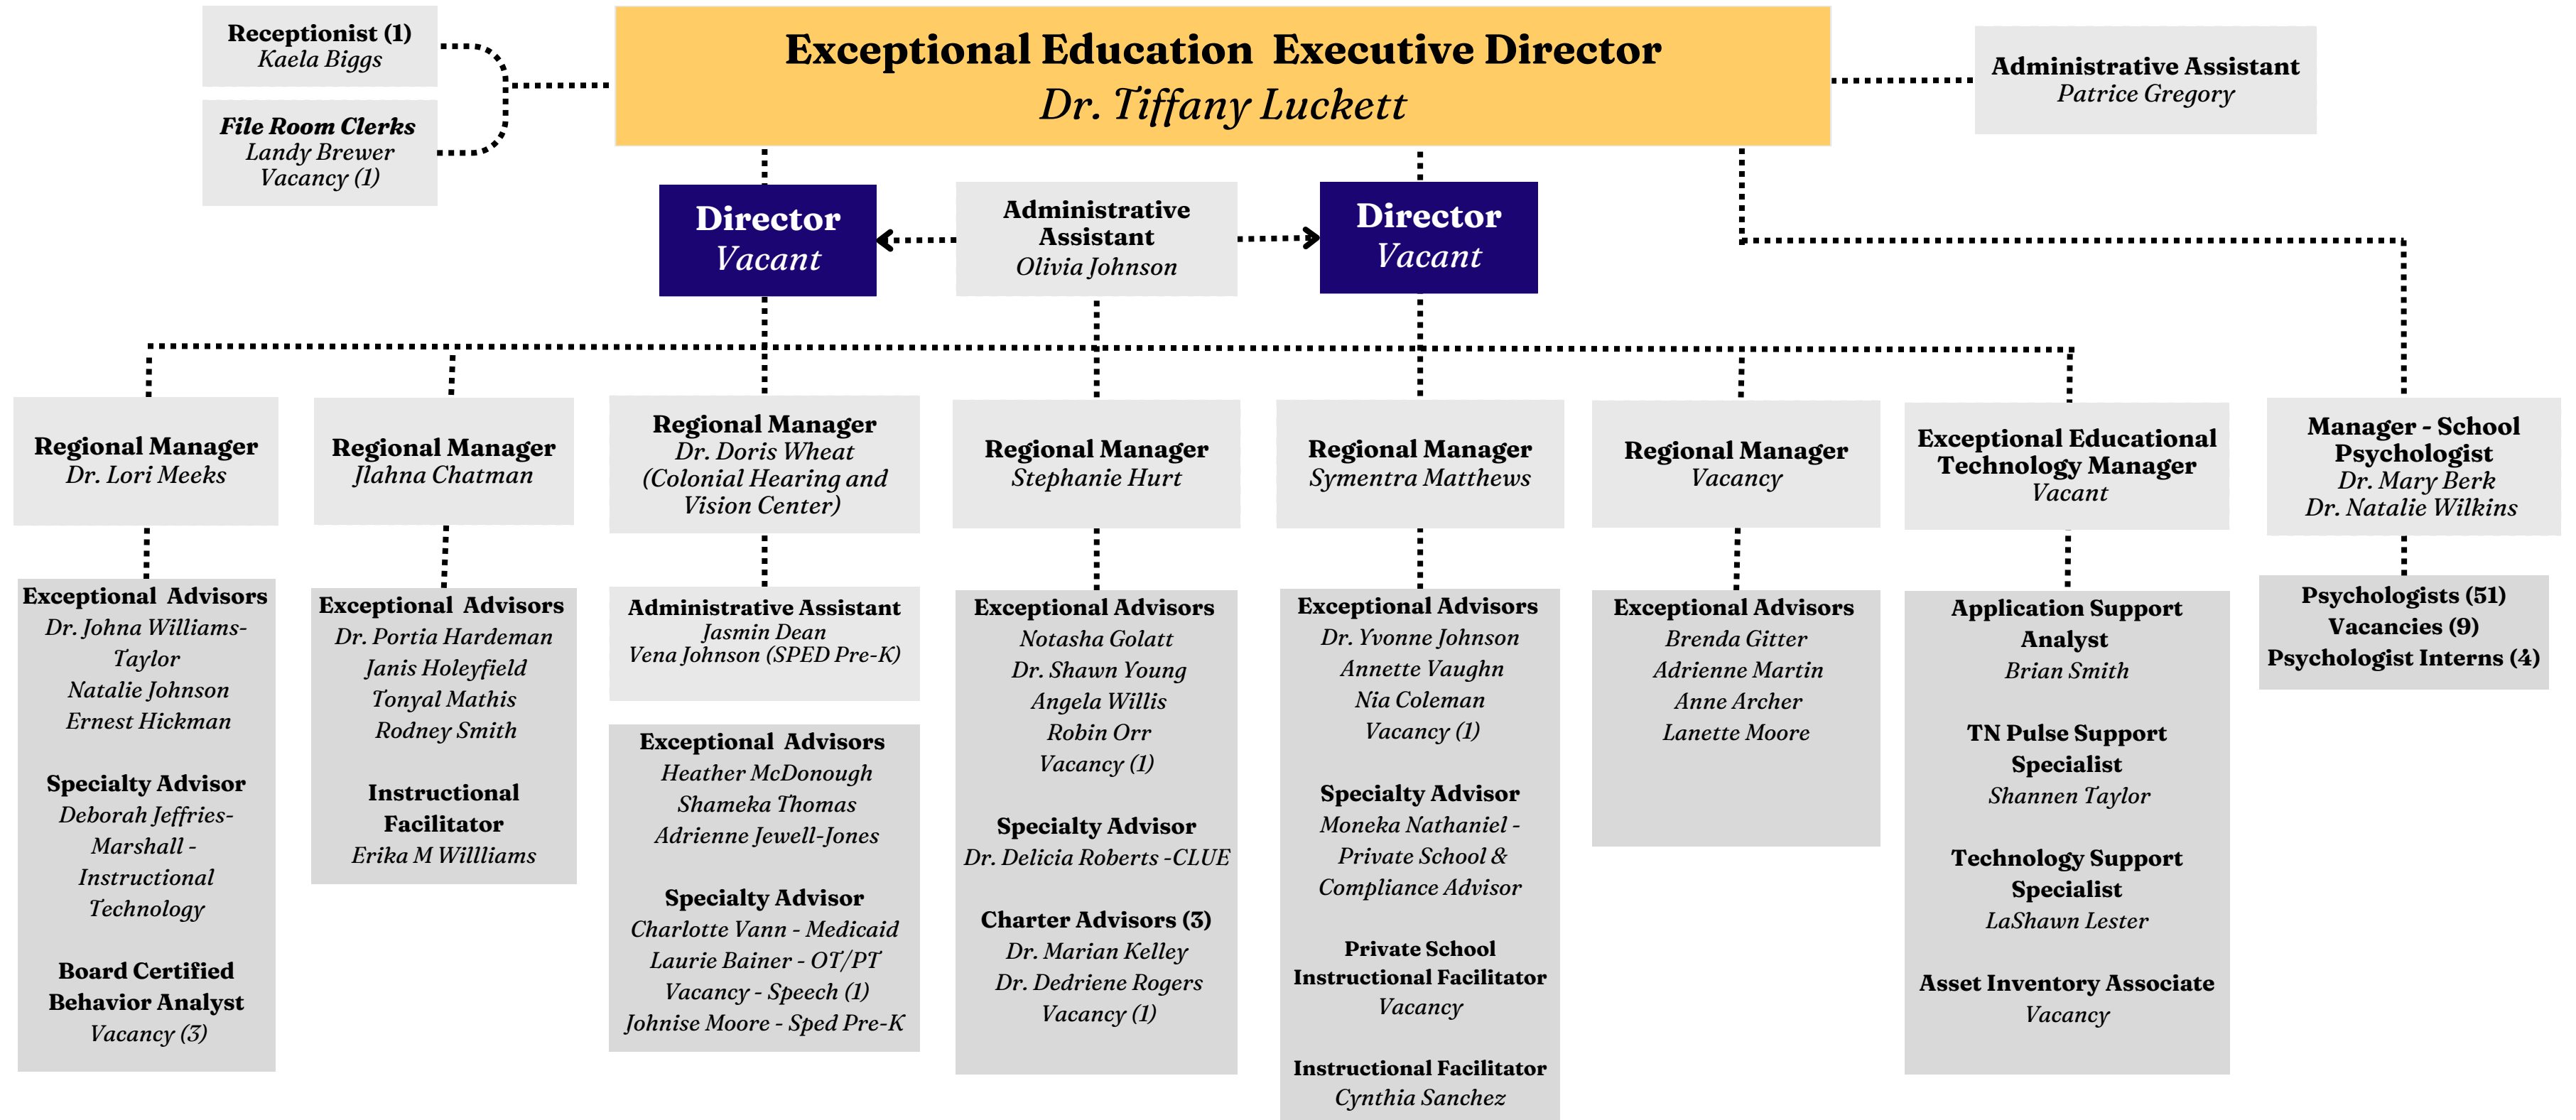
Receptionist (1)
Kaela Biggs

File Room Clerks
Landy Brewer
Vacancy (1)

Exceptional Education Executive Director
Dr. Tiffany Luckett

Administrative Assistant
Patrice Gregory

Director
Vacant

Administrative Assistant
Olivia Johnson

Director
Vacant

Regional Manager
Dr. Lori Meeks

Exceptional Advisors
Dr. Johna Williams-Taylor
Natalie Johnson
Ernest Hickman

Specialty Advisor
Deborah Jeffries-Marshall - Instructional Technology

Board Certified Behavior Analyst
Vacancy (3)

Regional Manager
Jlahna Chatman

Exceptional Advisors
Dr. Portia Hardeman
Janis Holeyfield
Tonyal Mathis
Rodney Smith

Instructional Facilitator
Erika M Willliams

Regional Manager
Dr. Doris Wheat
(Colonial Hearing and Vision Center)

Administrative Assistant
Jasmin Dean
Vena Johnson (SPED Pre-K)

Exceptional Advisors
Heather McDonough
Shameka Thomas
Adrienne Jewell-Jones

Specialty Advisor
Charlotte Vann - Medicaid
Laurie Bainer - OT/PT
Vacancy - Speech (1)
Johnise Moore - Sped Pre-K

Regional Manager
Stephanie Hurt

Exceptional Advisors
Notasha Golatt
Dr. Shawn Young
Angela Willis
Robin Orr
Vacancy (1)

Specialty Advisor
Dr. Delicia Roberts -CLUE

Charter Advisors (3)
Dr. Marian Kelley
Dr. Dedriene Rogers
Vacancy (1)

Regional Manager
Symentra Matthews

Exceptional Advisors
Dr. Yvonne Johnson
Annette Vaughn
Nia Coleman
Vacancy (1)

Specialty Advisor
Moneka Nathaniel - Private School & Compliance Advisor

Private School Instructional Facilitator
Vacancy

Instructional Facilitator
Cynthia Sanchez

Regional Manager
Vacancy

Exceptional Advisors
Brenda Gitter
Adrienne Martin
Anne Archer
Lanette Moore

Exceptional Educational Technology Manager
Vacant

Application Support Analyst
Brian Smith

TN Pulse Support Specialist
Shannen Taylor

Technology Support Specialist
LaShawn Lester

Asset Inventory Associate
Vacancy

Manager - School Psychologist
Dr. Mary Berk
Dr. Natalie Wilkins

Psychologists (51)
Vacancies (9)
Psychologist Interns (4)